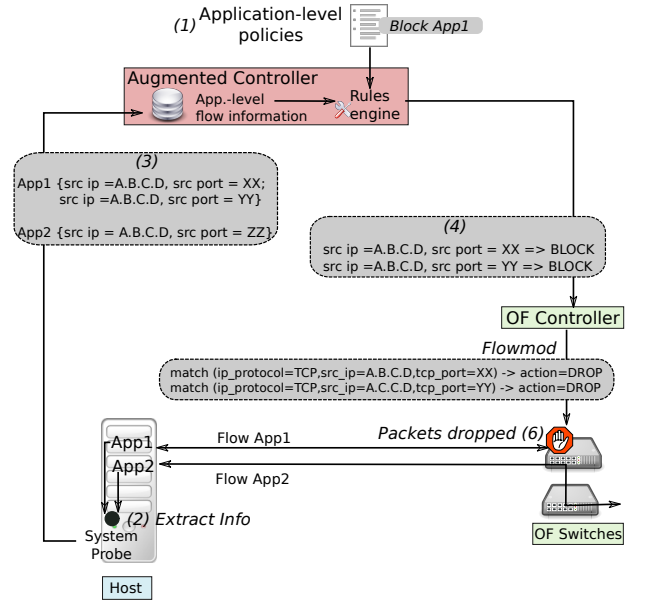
(1) Application-level policies

Block App1

Augmented Controller

App.-level flow information

Rules engine

(3)

App1 {src ip =A.B.C.D, src port = XX;
src ip =A.B.C.D, src port = YY}

App2 {src ip = A.B.C.D, src port = ZZ}

(4)

src ip =A.B.C.D, src port = XX => BLOCK
src ip =A.B.C.D, src port = YY => BLOCK

OF Controller

Flowmod

match (ip_protocol=TCP,src_ip=A.B.C.D,tcp_port=XX) -> action=DROP
match (ip_protocol=TCP,src_ip=A.C.C.D,tcp_port=YY) -> action=DROP

App1

Flow App1

Packets dropped (6)

App2

Flow App2

(2) Extract Info

System Probe

OF Switches

Host